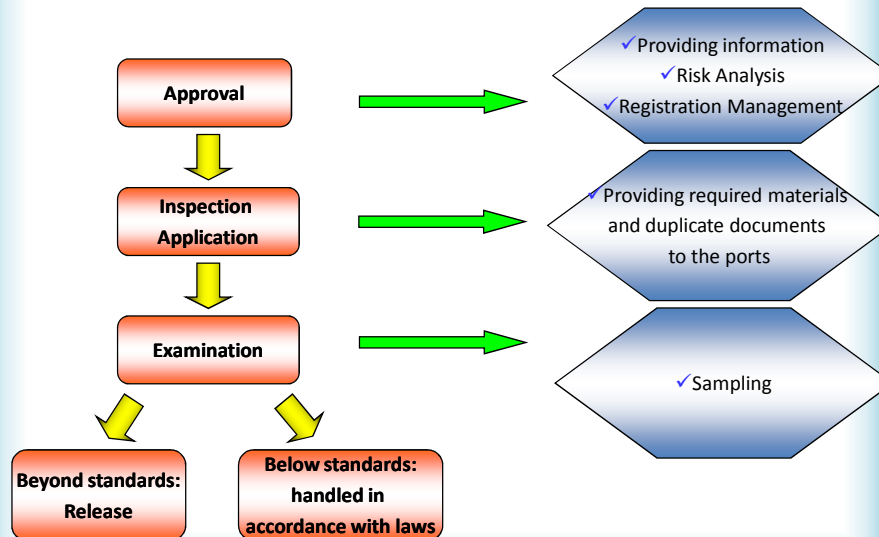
Approval

✓Providing information
✓Risk Analysis
✓Registration Management

Inspection Application

✓Providing required materials and duplicate documents to the ports

Examination

✓Sampling

Beyond standards: Release

Below standards: handled in accordance with laws